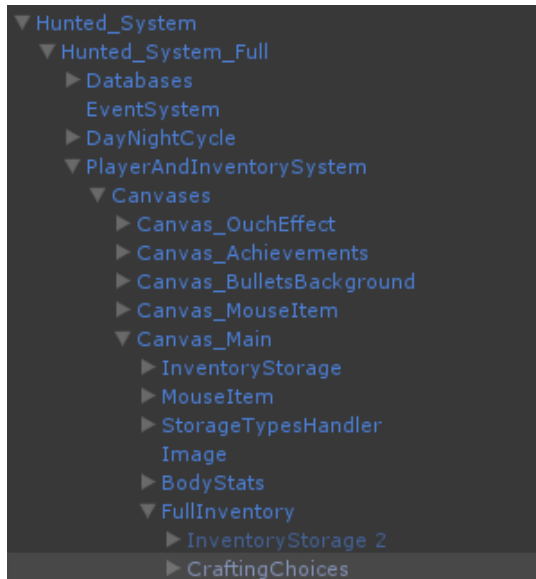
Hunted_System
Hunted_System_Full
Databases
EventSystem
DayNightCycle
PlayerAndInventorySystem
Canvases
Canvas_OuchEffect
Canvas_Achievements
Canvas_BulletsBackground
Canvas_MouseItem
Canvas_Main
InventoryStorage
MouseItem
StorageTypesHandler
Image
BodyStats
FullInventory
InventoryStorage 2
CraftingChoices